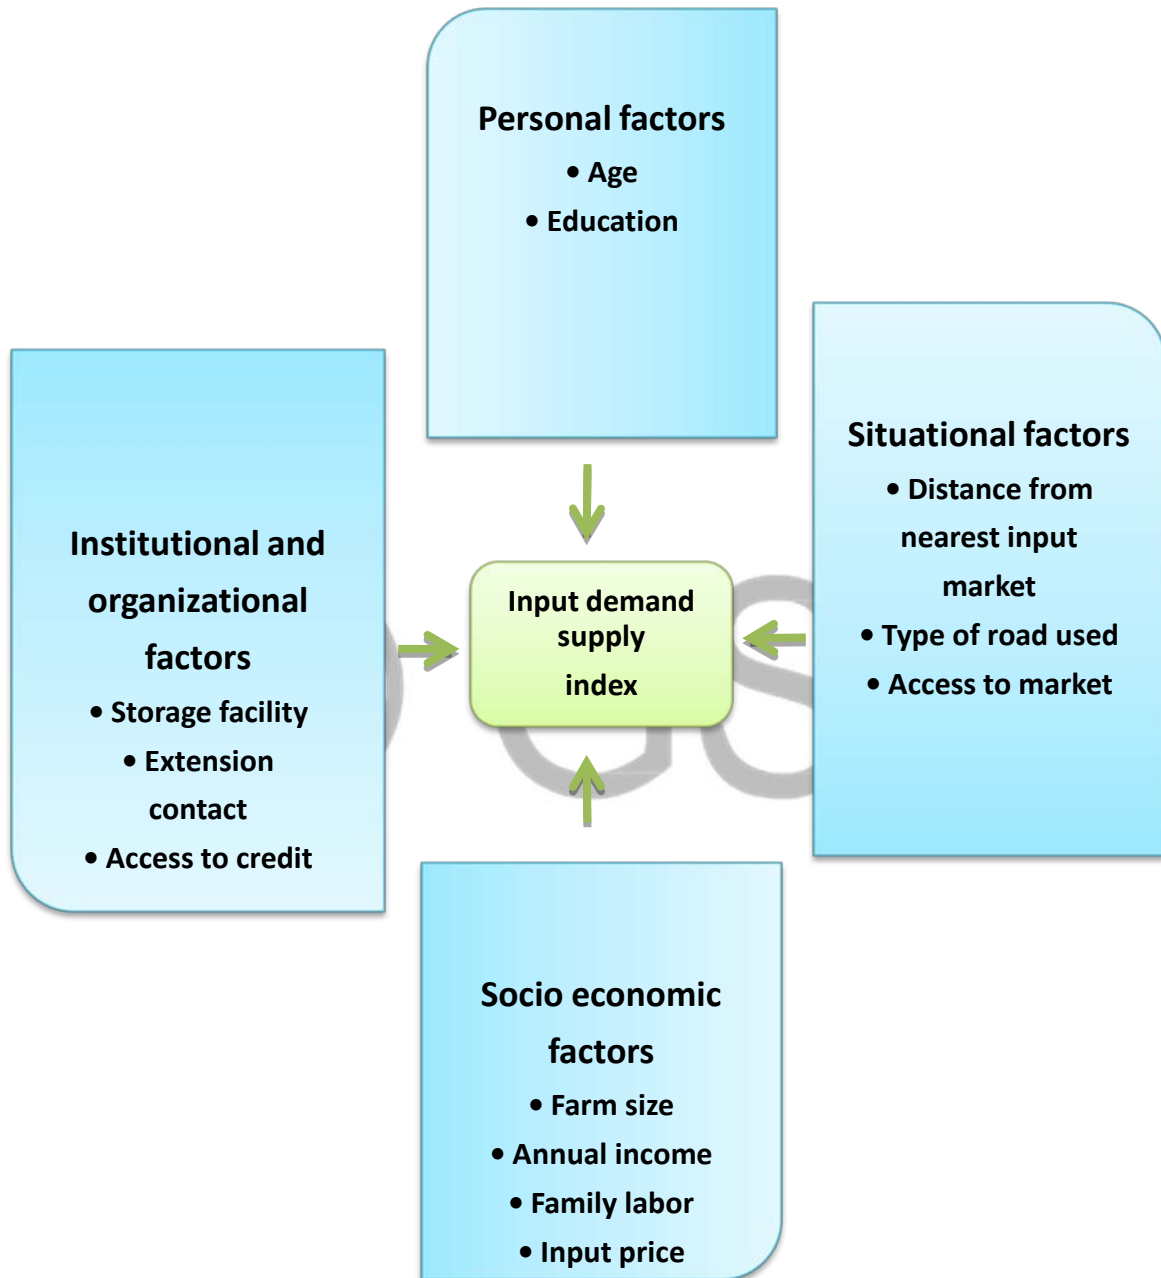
Personal factors
• Age
• Education

Institutional and organizational factors
• Storage facility
• Extension contact
• Access to credit

Input demand supply index

Situational factors
• Distance from nearest input market
• Type of road used
• Access to market

Socio economic factors
• Farm size
• Annual income
• Family labor
• Input price